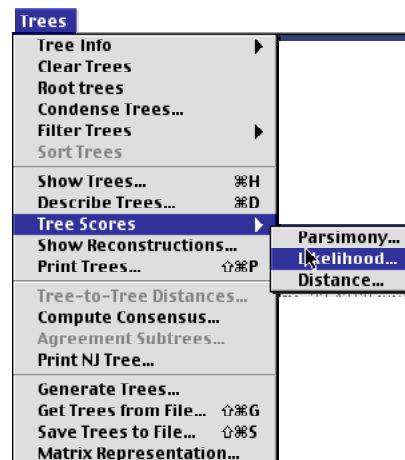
Trees
Tree Info
Clear Trees
Root trees
Condense Trees...
Filter Trees
Sort Trees
Show Trees... ⌘H
Describe Trees... ⌘D
Tree Scores
Show Reconstructions...
Print Trees... ⇧⌘P
Tree-to-Tree Distances...
Compute Consensus...
Agreement Subtrees...
Print NJ Tree...
Generate Trees...
Get Trees from File... ⇧⌘G
Save Trees to File... ⇧⌘S
Matrix Representation...
Parsimony...
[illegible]elihood...
Distance...